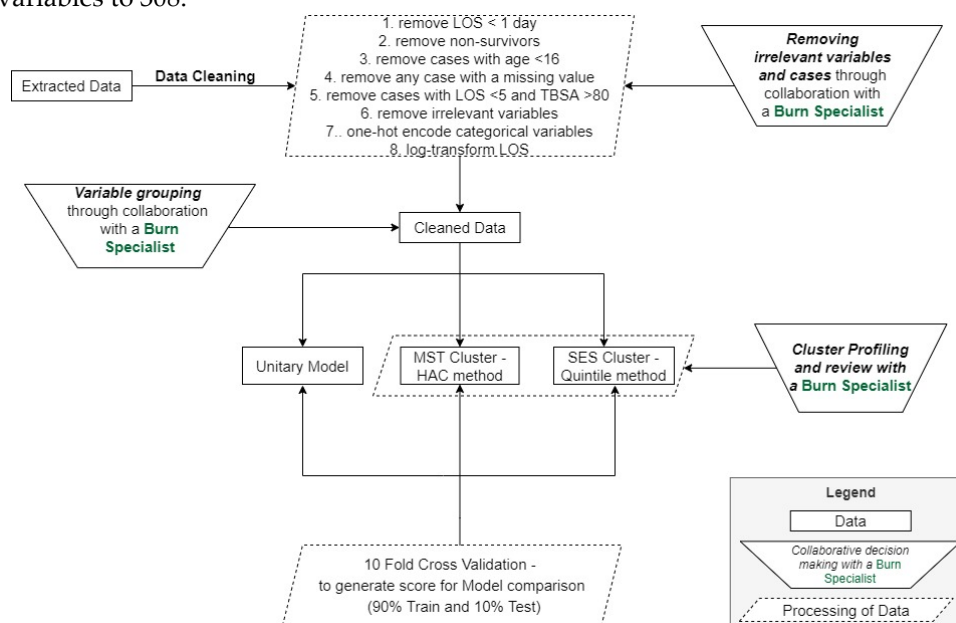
variables to 308.

Extracted Data

Data Cleaning

1. remove LOS < 1 day
2. remove non-survivors
3. remove cases with age <16
4. remove any case with a missing value
5. remove cases with LOS <5 and TBSA >80
6. remove irrelevant variables
7.. one-hot encode categorical variables
8. log-transform LOS

Removing irrelevant variables and cases through collaboration with a Burn Specialist

Variable grouping through collaboration with a Burn Specialist

Cleaned Data

Unitary Model

MST Cluster - HAC method

SES Cluster - Quintile method

Cluster Profiling and review with a Burn Specialist

10 Fold Cross Validation - to generate score for Model comparison (90% Train and 10% Test)

Legend

Data

Collaborative decision making with a Burn Specialist

Processing of Data